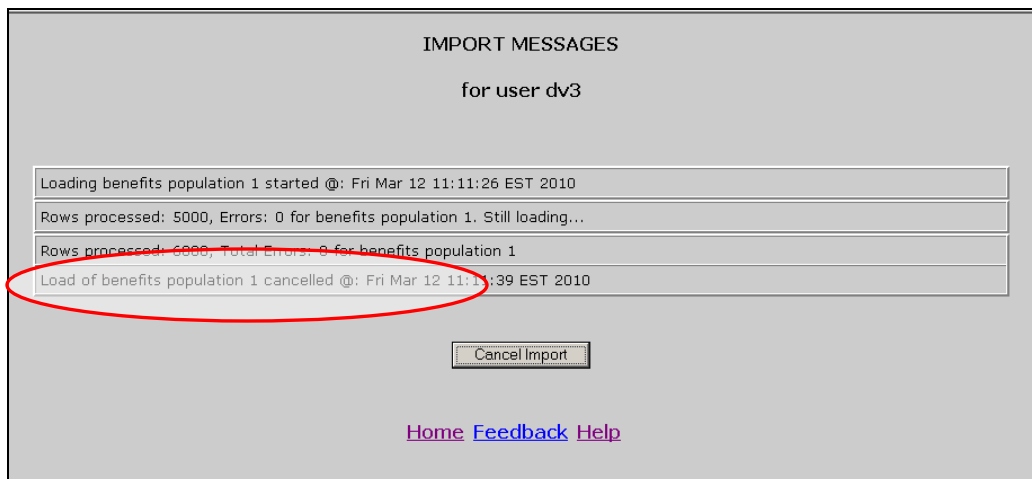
IMPORT MESSAGES

for user dv3

Loading benefits population 1 started @: Fri Mar 12 11:11:26 EST 2010

Rows processed: 5000, Errors: 0 for benefits population 1. Still loading...

Rows processed: 6000, Total Errors: 0 for benefits population 1

Load of benefits population 1 cancelled @: Fri Mar 12 11:11:39 EST 2010

Cancel Import

Home Feedback Help